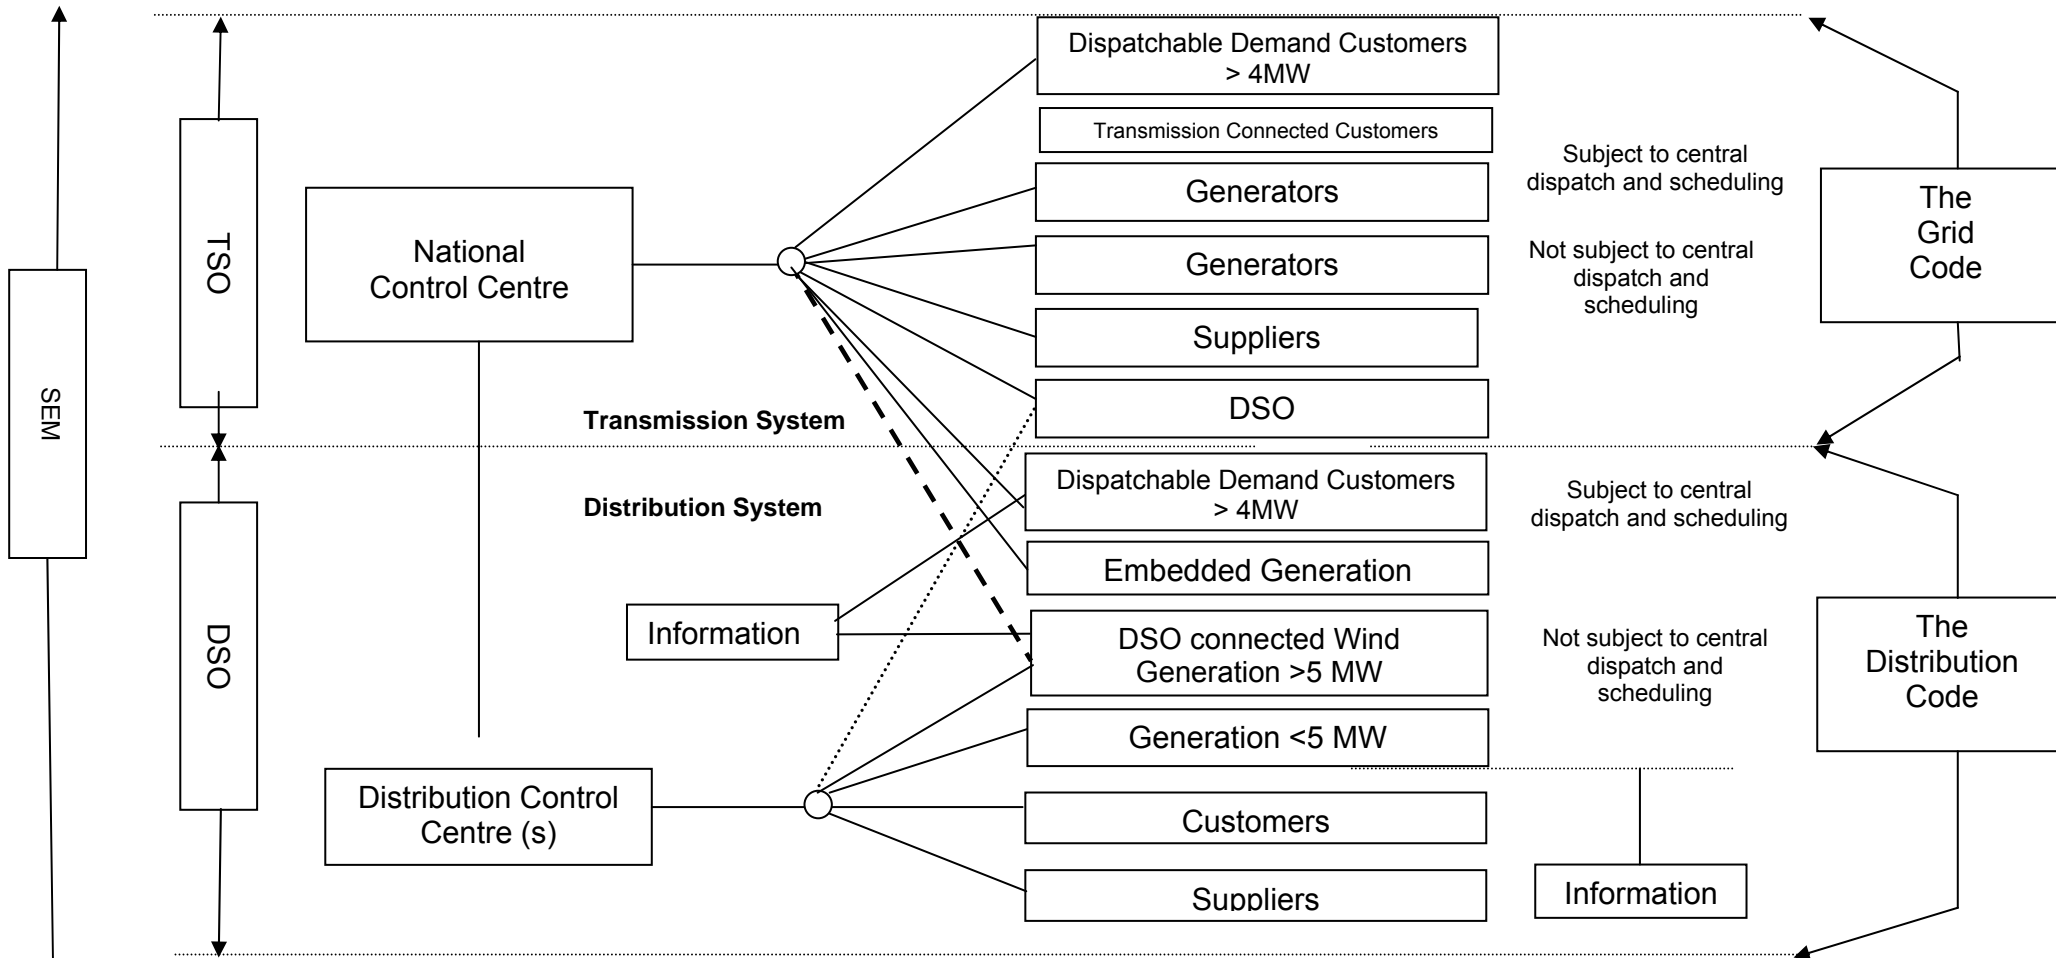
SEM

TSO

DSO

National Control Centre

Distribution Control Centre (s)

Transmission System

Distribution System

Information

Dispatchable Demand Customers > 4MW

Transmission Connected Customers

Generators

Generators

Suppliers

DSO

Dispatchable Demand Customers > 4MW

Embedded Generation

DSO connected Wind Generation >5 MW

Generation <5 MW

Customers

Suppliers

Subject to central dispatch and scheduling

Not subject to central dispatch and scheduling

Subject to central dispatch and scheduling

Not subject to central dispatch and scheduling

Information

The Grid Code

The Distribution Code